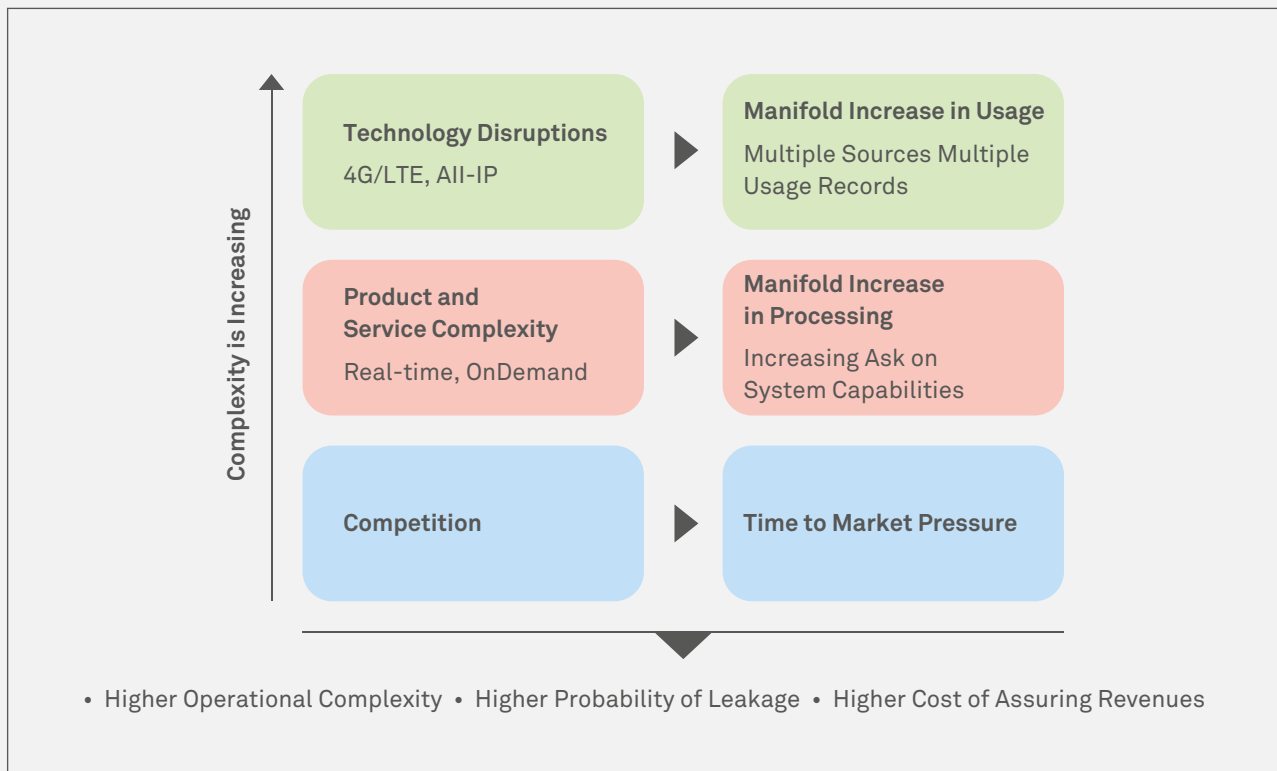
Complexity is Increasing

Technology Disruptions
4G/LTE, All-IP

Manifold Increase in Usage
Multiple Sources Multiple Usage Records

Product and Service Complexity
Real-time, OnDemand

Manifold Increase in Processing
Increasing Ask on System Capabilities

Competition

Time to Market Pressure

• Higher Operational Complexity • Higher Probability of Leakage • Higher Cost of Assuring Revenues